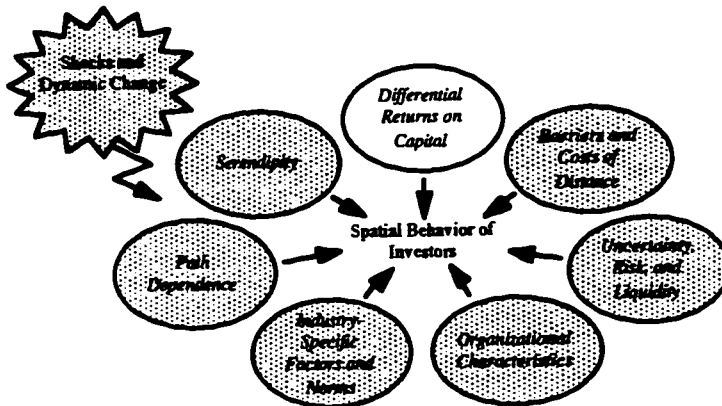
Shocks and Dynamic Change

Differential Returns on Capital

Serendipity

Barriers and Costs of Distance

Spatial Behavior of Investors

Path Dependence

Uncertainty, Risk, and Liquidity

Industry-Specific Factors and Norms

Organizational Characteristics